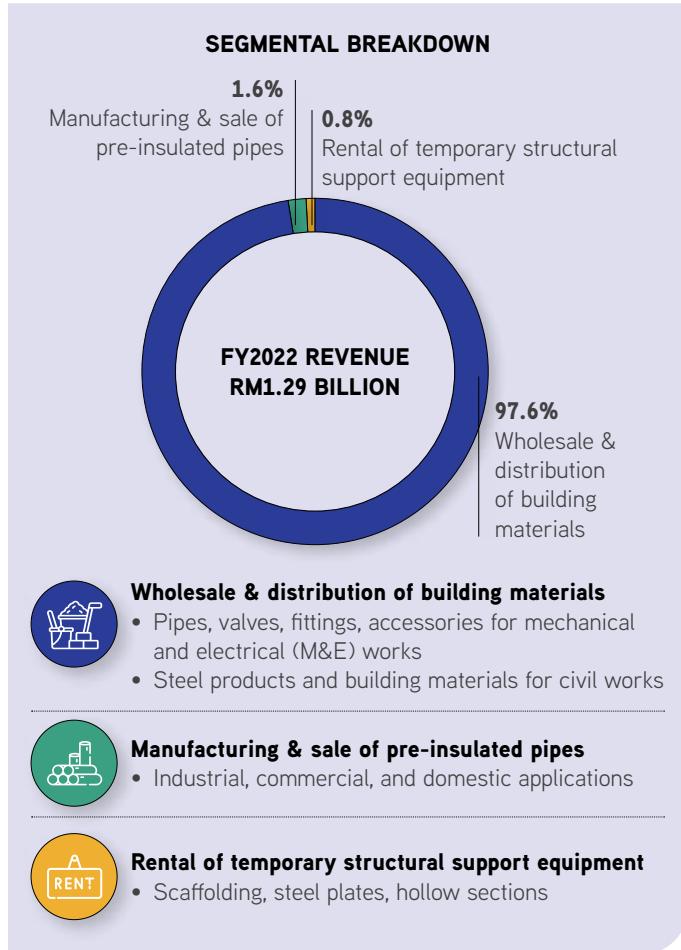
SEGMENTAL BREAKDOWN

1.6%
Manufacturing & sale of pre-insulated pipes

0.8%
Rental of temporary structural support equipment

FY2022 REVENUE
RM1.29 BILLION

97.6%
Wholesale & distribution of building materials

Wholesale & distribution of building materials
• Pipes, valves, fittings, accessories for mechanical and electrical (M&E) works
• Steel products and building materials for civil works

Manufacturing & sale of pre-insulated pipes
• Industrial, commercial, and domestic applications

RENT
Rental of temporary structural support equipment
• Scaffolding, steel plates, hollow sections